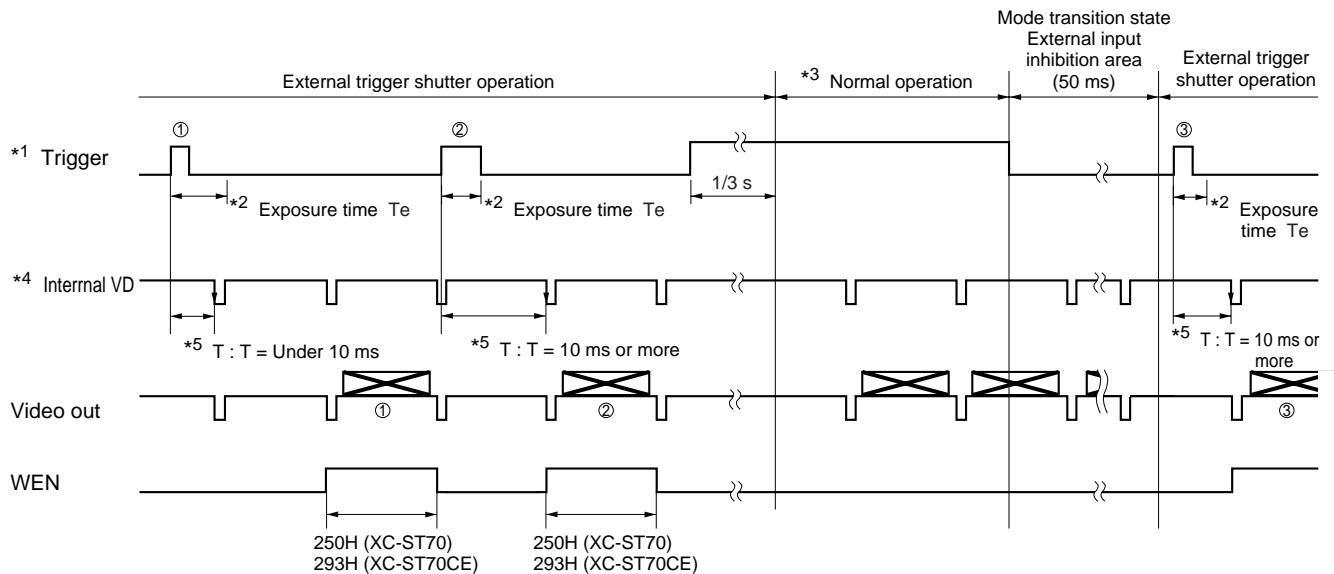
Mode transition state
External input
inhibition area
(50 ms)

External trigger shutter operation

*3 Normal operation

External trigger
shutter operation

*1 Trigger

①

②

③

*2 Exposure time Te

*2 Exposure time Te

1/3 s

*2 Exposure
time Te

*4 Interrnal VD

*5 T : T = Under 10 ms

*5 T : T = 10 ms or more

*5 T : T = 10 ms or
more

Video out

①

②

③

WEN

250H (XC-ST70)
293H (XC-ST70CE)

250H (XC-ST70)
293H (XC-ST70CE)